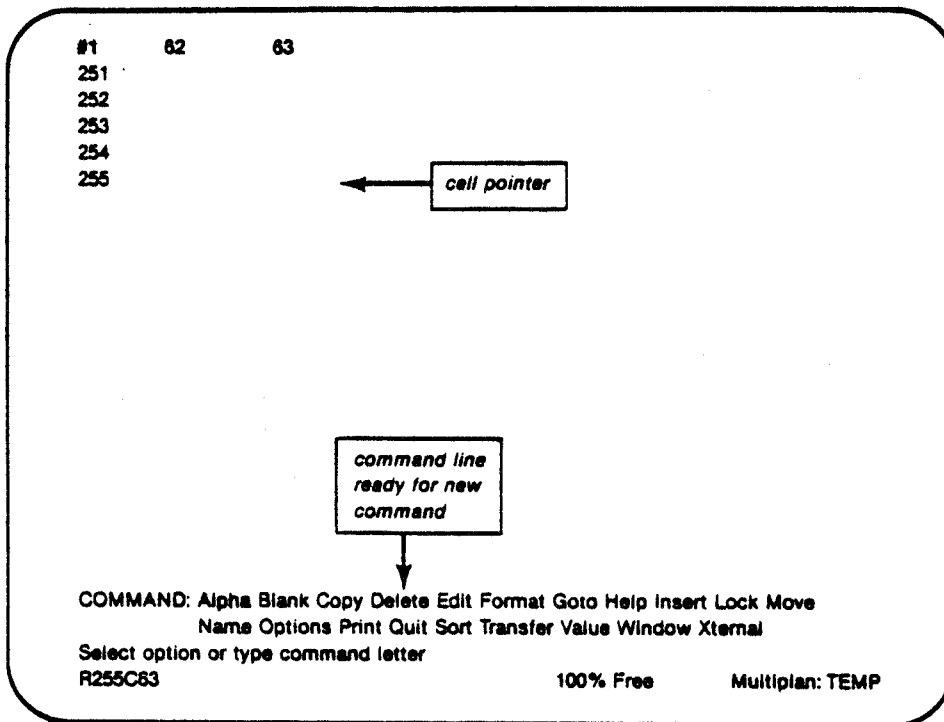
#1 62 63
251
252
253
254
255

cell pointer

command line ready for new command

COMMAND: Alpha Blank Copy Delete Edit Format Goto Help Insert Lock Move Name Options Print Quit Sort Transfer Value Window Xternal
Select option or type command letter
R255C63 100% Free Multiplan: TEMP